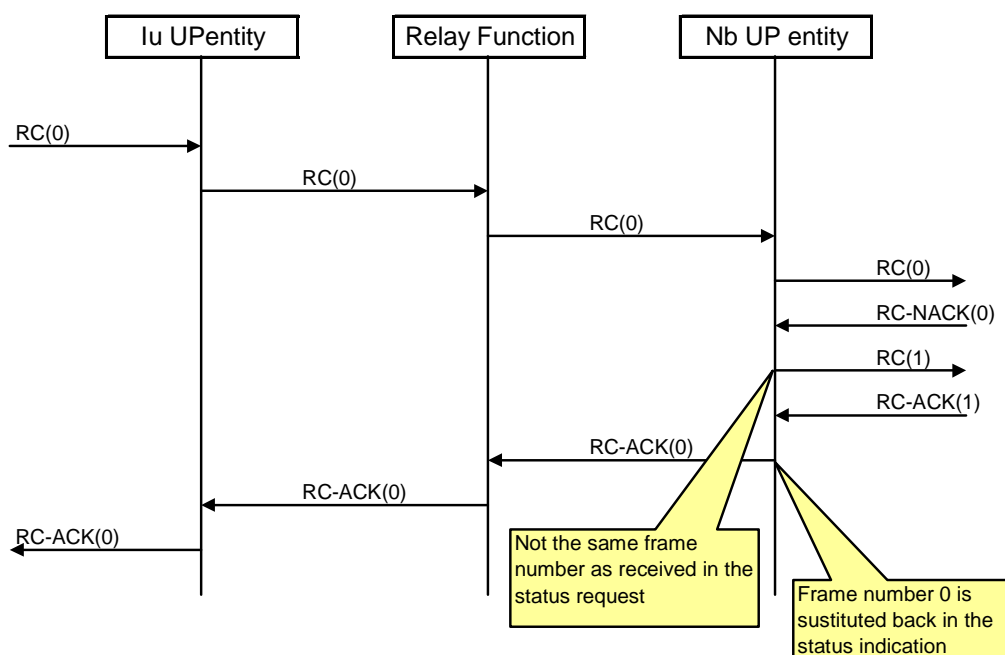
Iu UPentity

Relay Function

Nb UP entity

RC(0)

RC(0)

RC(0)

RC(0)

RC-NACK(0)

RC(1)

RC-ACK(1)

RC-ACK(0)

RC-ACK(0)

RC-ACK(0)

Not the same frame number as received in the status request

Frame number 0 is sustituted back in the status indication